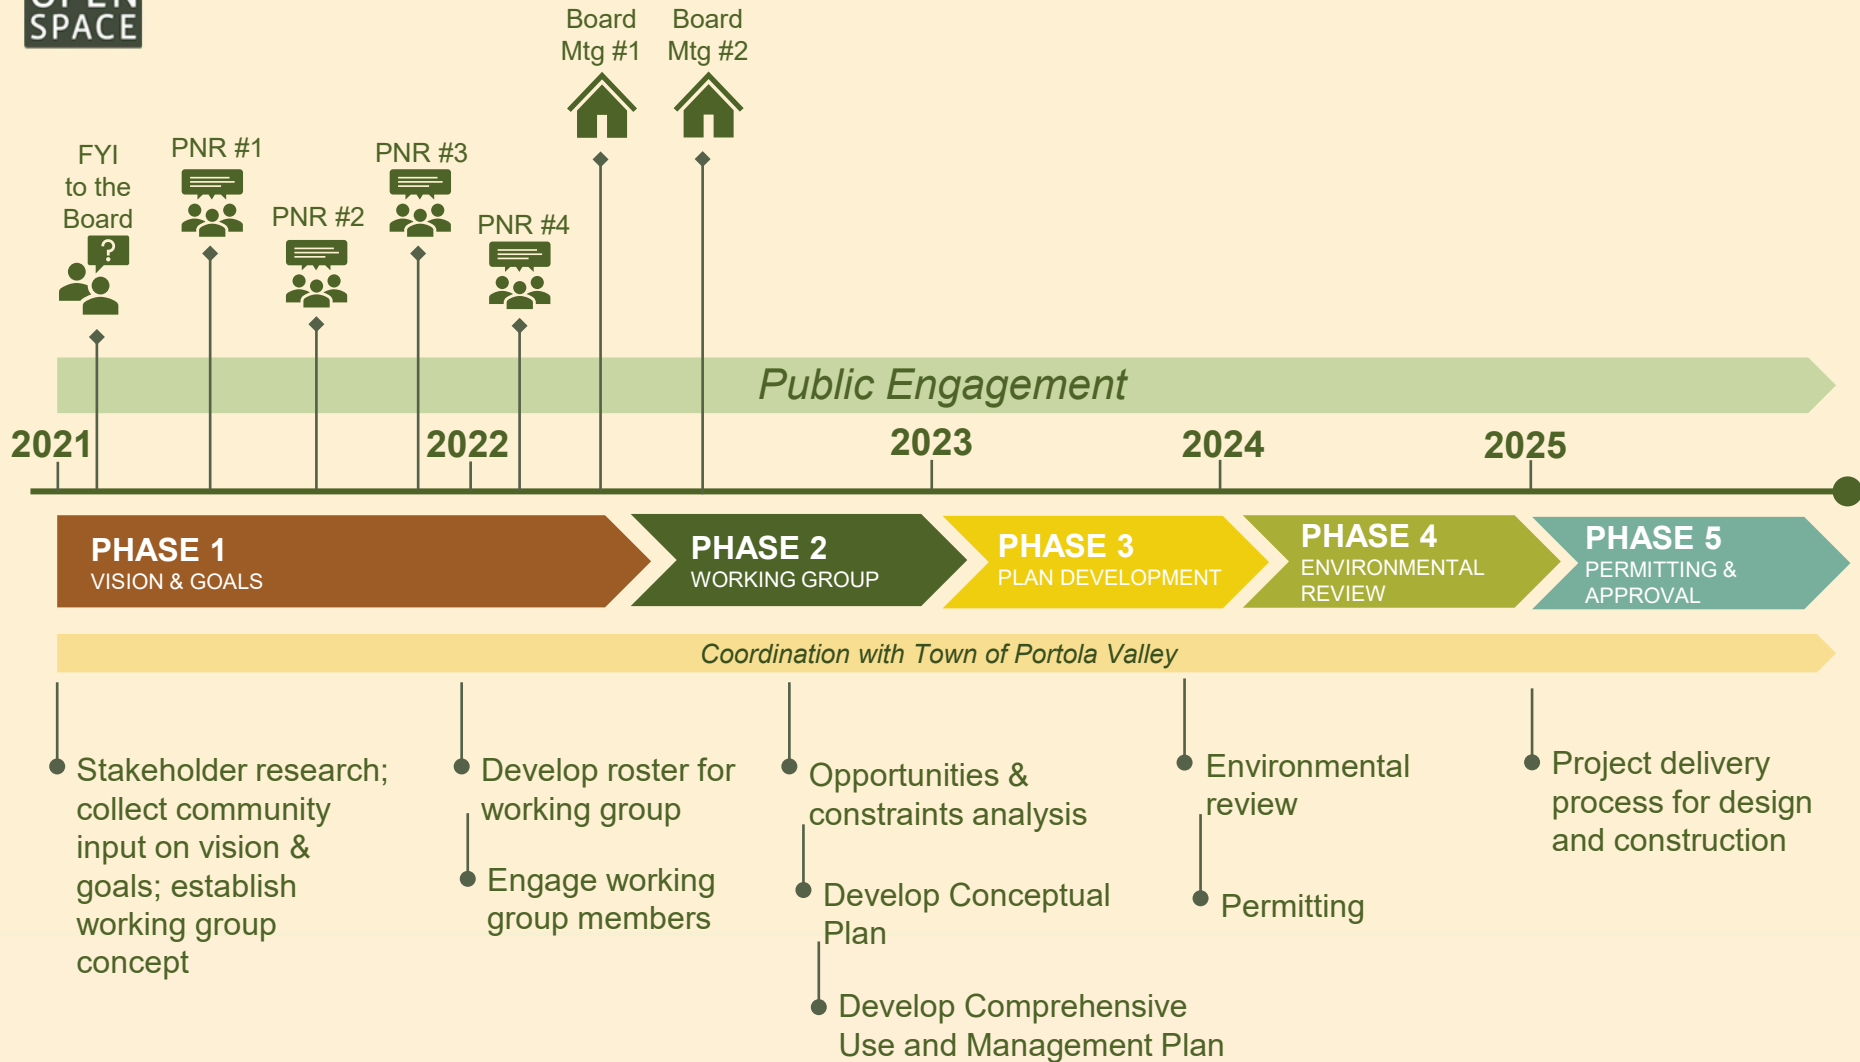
OPEN SPACE

Board Mtg #1

Board Mtg #2

FYI to the Board

PNR #1

PNR #2

PNR #3

PNR #4

Public Engagement

2021

2022

2023

2024

2025

PHASE 1
VISION & GOALS

PHASE 2
WORKING GROUP

PHASE 3
PLAN DEVELOPMENT

PHASE 4
ENVIRONMENTAL REVIEW

PHASE 5
PERMITTING & APPROVAL

Coordination with Town of Portola Valley

Stakeholder research; collect community input on vision & goals; establish working group concept

Develop roster for working group

Engage working group members

Opportunities & constraints analysis

Develop Conceptual Plan

Develop Comprehensive Use and Management Plan

Environmental review

Permitting

Project delivery process for design and construction